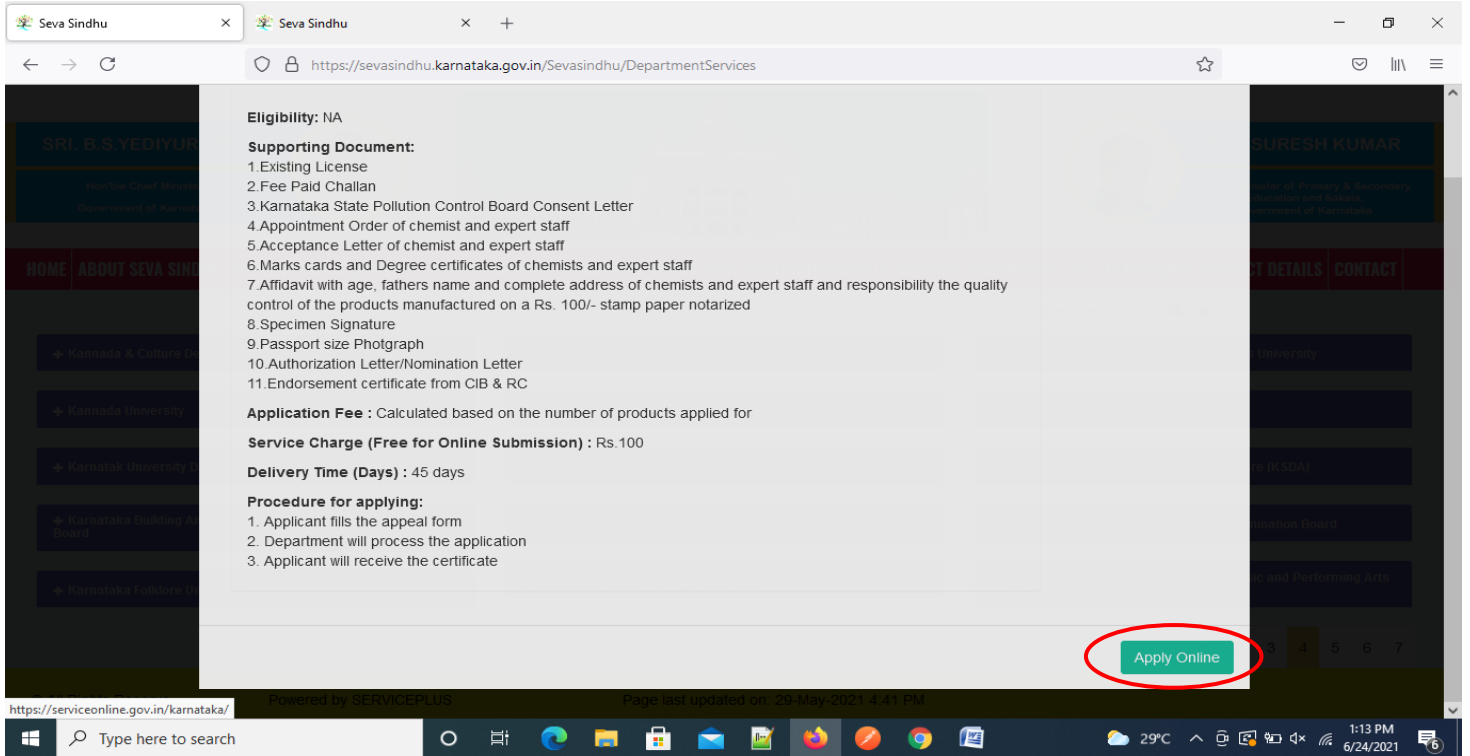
Seva Sindhu
Seva Sindhu

https://sevasindhu.karnataka.gov.in/Sevasindhu/DepartmentServices

Eligibility: NA

Supporting Document:
1.Existing License
2.Fee Paid Challan
3.Karnataka State Pollution Control Board Consent Letter
4.Appointment Order of chemist and expert staff
5.Acceptance Letter of chemist and expert staff
6.Marks cards and Degree certificates of chemists and expert staff
7.Affidavit with age, fathers name and complete address of chemists and expert staff and responsibility the quality control of the products manufactured on a Rs. 100/- stamp paper notarized
8.Specimen Signature
9.Passport size Photgraph
10.Authorization Letter/Nomination Letter
11.Endorsement certificate from CIB & RC

Application Fee : Calculated based on the number of products applied for

Service Charge (Free for Online Submission) : Rs.100

Delivery Time (Days) : 45 days

Procedure for applying:
1. Applicant fills the appeal form
2. Department will process the application
3. Applicant will receive the certificate

Apply Online

SRI. B.S.YEDIYUR
SURESH KUMAR
HOME ABOUT SEVA SIND
CT DETAILS CONTACT
Kannada & Culture De
Kannada University
Karnatak University D
Karnataka Building A Board
Karnataka Folklore U
University
(KSDA)
mination Board
ic and Performing Arts
3 4 5 6 7
Powered by SERVICEPLUS
Page last updated on: 29-May-2021 4:41 PM

https://serviceonline.gov.in/karnataka/

Type here to search
29°C
1:13 PM
6/24/2021
6